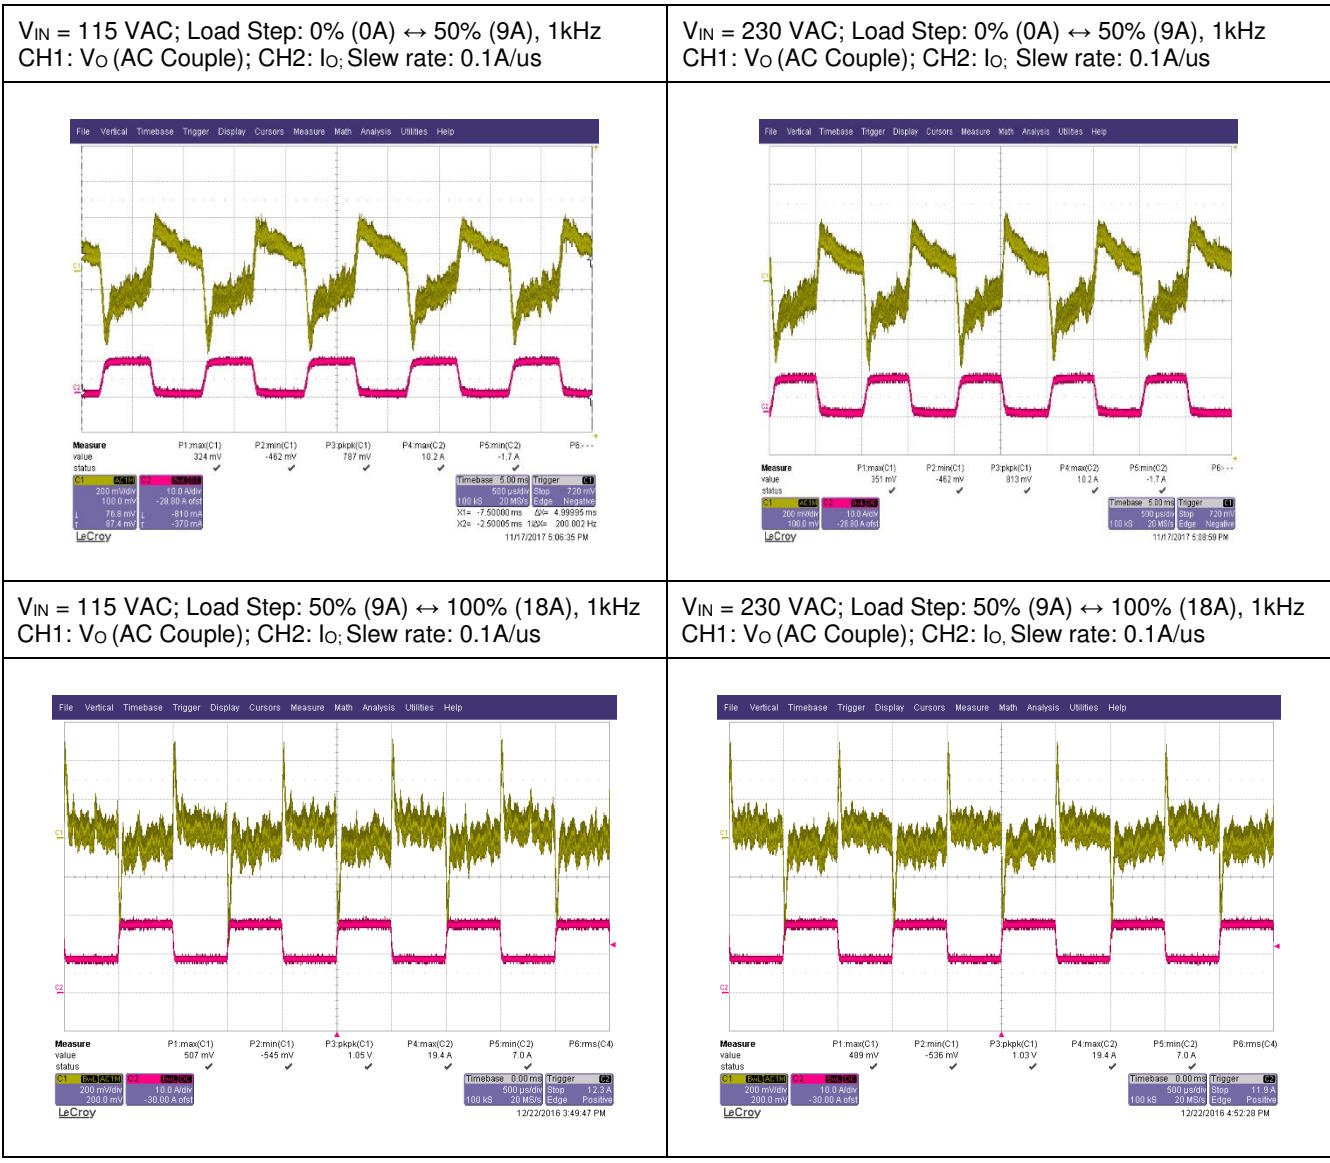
| $V_{IN}$ = 115 VAC; Load Step: 0% (0A) ↔ 50% (9A), 1kHz CH1: $V_O$ (AC Couple); CH2: $I_O$; Slew rate: 0.1A/us | $V_{IN}$ = 230 VAC; Load Step: 0% (0A) ↔ 50% (9A), 1kHz CH1: $V_O$ (AC Couple); CH2: $I_O$; Slew rate: 0.1A/us |
|---|---|
| File Vertical Timebase Trigger Display Cursors Measure Math Analysis Utilities Help C1 C2 Measure value status P1:max(C1) 324 mV P2:min(C1) -462 mV P3:pkpk(C1) 787 mV P4:max(C2) 10.2 A P5:min(C2) -1.7 A P6:- - - C1 200 mV/div 100.0 mV 76.8 mV 87.4 mV C2 10.0 A/div -28.80 A ofst -810 mA -370 mA Timebase 5.00 ms 500 µs/div 100 kS 20 MS/s Trigger Stop 720 mV Edge Negative X1= -7.50000 ms ΔY= 4.99995 ms X2= -2.50005 ms 1/ΔX= 200.002 Hz LeCroy 11/17/2017 5:06:35 PM | File Vertical Timebase Trigger Display Cursors Measure Math Analysis Utilities Help C1 C2 Measure value status P1:max(C1) 351 mV P2:min(C1) -462 mV P3:pkpk(C1) 813 mV P4:max(C2) 10.2 A P5:min(C2) -1.7 A P6:- - - C1 200 mV/div 100.0 mV C2 10.0 A/div -28.80 A ofst Timebase 5.00 ms 500 µs/div 100 kS 20 MS/s Trigger Stop 720 mV Edge Negative LeCroy 11/17/2017 5:08:59 PM |
| $V_{IN}$ = 115 VAC; Load Step: 50% (9A) ↔ 100% (18A), 1kHz CH1: $V_O$ (AC Couple); CH2: $I_O$; Slew rate: 0.1A/us | $V_{IN}$ = 230 VAC; Load Step: 50% (9A) ↔ 100% (18A), 1kHz CH1: $V_O$ (AC Couple); CH2: $I_O$, Slew rate: 0.1A/us |
| File Vertical Timebase Trigger Display Cursors Measure Math Analysis Utilities Help C1 C2 Measure value status P1:max(C1) 507 mV P2:min(C1) -545 mV P3:pkpk(C1) 1.05 V P4:max(C2) 19.4 A P5:min(C2) 7.0 A P6:rms(C4) C1 200 mV/div 200.0 mV C2 10.0 A/div -30.00 A ofst Timebase 0.00 ms 500 µs/div 100 kS 20 MS/s Trigger Stop 12.3 A Edge Positive LeCroy 12/22/2016 3:49:47 PM | File Vertical Timebase Trigger Display Cursors Measure Math Analysis Utilities Help C1 C2 Measure value status P1:max(C1) 489 mV P2:min(C1) -536 mV P3:pkpk(C1) 1.03 V P4:max(C2) 19.4 A P5:min(C2) 7.0 A P6:rms(C4) C1 200 mV/div 200.0 mV C2 10.0 A/div -30.00 A ofst Timebase 0.00 ms 500 µs/div 100 kS 20 MS/s Trigger Stop 11.9 A Edge Positive LeCroy 12/22/2016 4:52:28 PM |